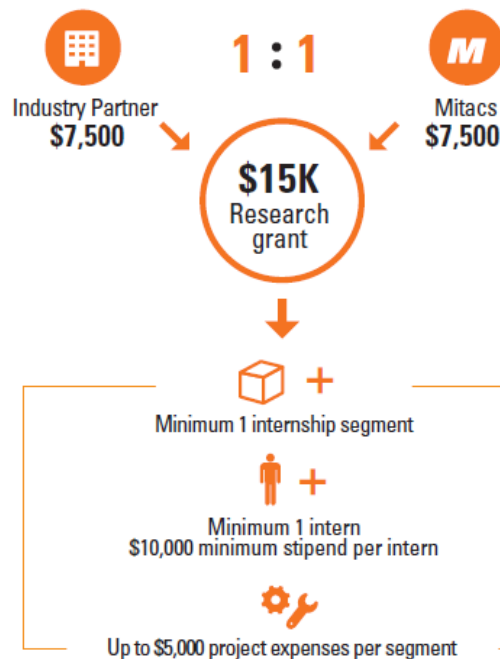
1 : 1

Industry Partner
$7,500

M

Mitacs
$7,500

$15K
Research grant

+

Minimum 1 internship segment

+

Minimum 1 intern
$10,000 minimum stipend per intern

Up to $5,000 project expenses per segment